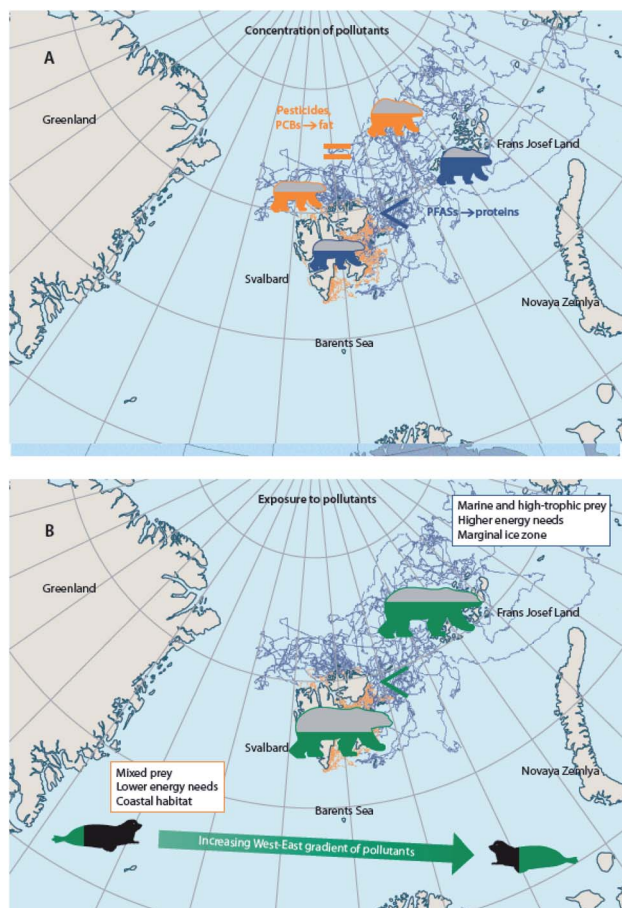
A

Concentration of pollutants

Greenland

Pesticides, PCBs → fat

Frans Josef Land

PFASs → proteins

Svalbard

Novaya Zemlya

Barents Sea

B

Exposure to pollutants

Marine and high-trophic prey
Higher energy needs
Marginal ice zone

Greenland

Frans Josef Land

Svalbard

Novaya Zemlya

Mixed prey
Lower energy needs
Coastal habitat

Barents Sea

Increasing West-East gradient of pollutants